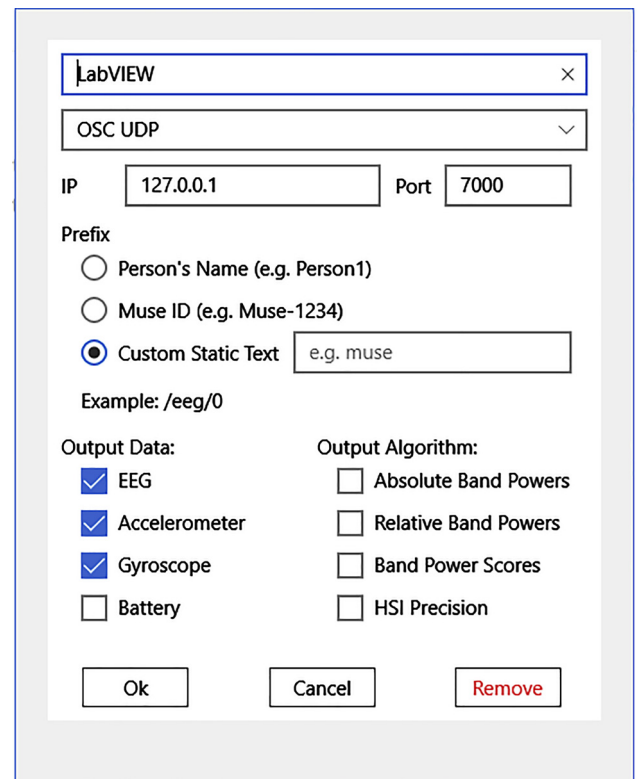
LabVIEW ×

OSC UDP

IP 127.0.0.1 Port 7000

Prefix

Person's Name (e.g. Person1)

Muse ID (e.g. Muse-1234)

Custom Static Text e.g. muse

Example: /eeg/0

Output Data:

EEG

Accelerometer

Gyroscope

Battery

Output Algorithm:

Absolute Band Powers

Relative Band Powers

Band Power Scores

HSI Precision

Ok Cancel Remove